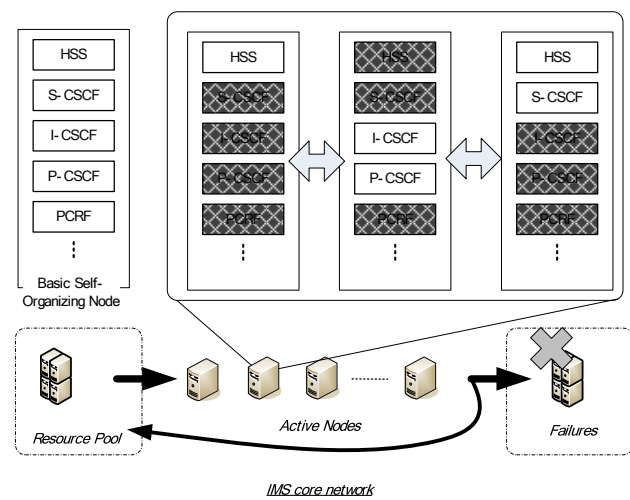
HSS
S- CSCF
I- CSCF
P- CSCF
PCRF
⋮
Basic Self-Organizing Node

HSS
S- CSCF
I- CSCF
P- CSCF
PCRF
⋮

HSS
S- CSCF
I- CSCF
P- CSCF
PCRF
⋮

HSS
S- CSCF
I- CSCF
P- CSCF
PCRF
⋮

Resource Pool
Active Nodes
Failures

IMS core network